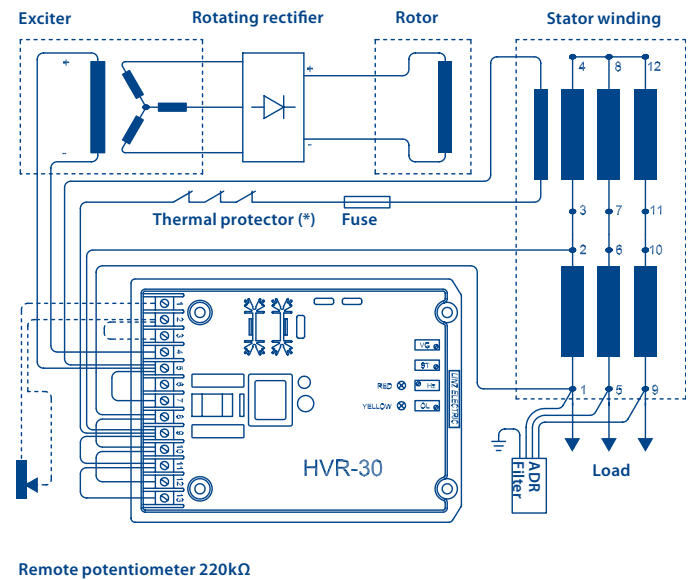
Exciter

Rotating rectifier

Rotor

Stator winding

+

-

+

-

4

8

12

3

7

11

2

6

10

1

5

9

Thermal protector (*)

Fuse

1
2
3
4
5
6
7
8
9
10
11
12
13

VO

ST

RED

Hz

YELLOW

OL

HVR-30

ADR Filter

Load

Remote potentiometer 220kΩ